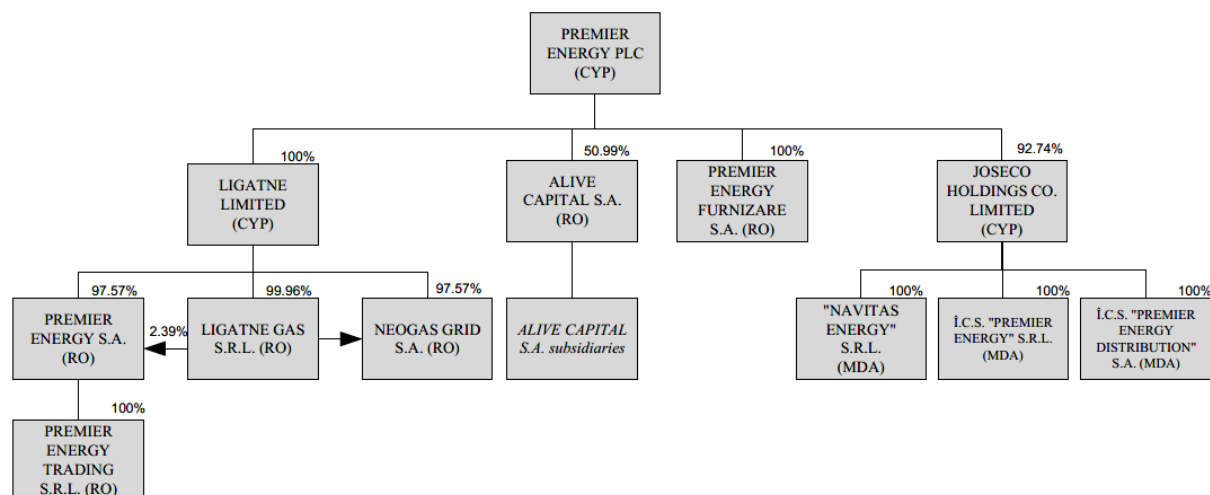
PREMIER ENERGY PLC (CYP)

100%
LIGATNE LIMITED (CYP)

50.99%
ALIVE CAPITAL S.A. (RO)

100%
PREMIER ENERGY FURNIZARE S.A. (RO)

92.74%
JOSECO HOLDINGS CO. LIMITED (CYP)

97.57%
PREMIER ENERGY S.A. (RO)

2.39%

99.96%
LIGATNE GAS S.R.L. (RO)

97.57%
NEOGAS GRID S.A. (RO)

ALIVE CAPITAL S.A. subsidiaries

100%
"NAVITAS ENERGY" S.R.L. (MDA)

100%
Î.C.S. "PREMIER ENERGY" S.R.L. (MDA)

100%
Î.C.S. "PREMIER ENERGY DISTRIBUTION" S.A. (MDA)

100%
PREMIER ENERGY TRADING S.R.L. (RO)